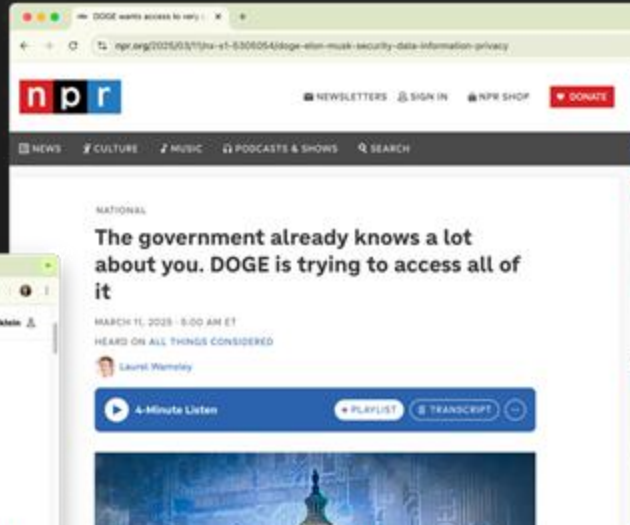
DOGE wants access to very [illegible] ×

npr.org/2025/03/11/nx-s1-5306054/doge-elon-musk-security-data-information-privacy

n p r

NEWSLETTERS SIGN IN NPR SHOP DONATE

NEWS CULTURE MUSIC PODCASTS & SHOWS SEARCH

NATIONAL

The government already knows a lot about you. DOGE is trying to access all of it

MARCH 11, 2025 · 5:00 AM ET

HEARD ON ALL THINGS CONSIDERED

Laurel Wamsley

4-Minute Listen

+ PLAYLIST TRANSCRIPT

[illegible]klein